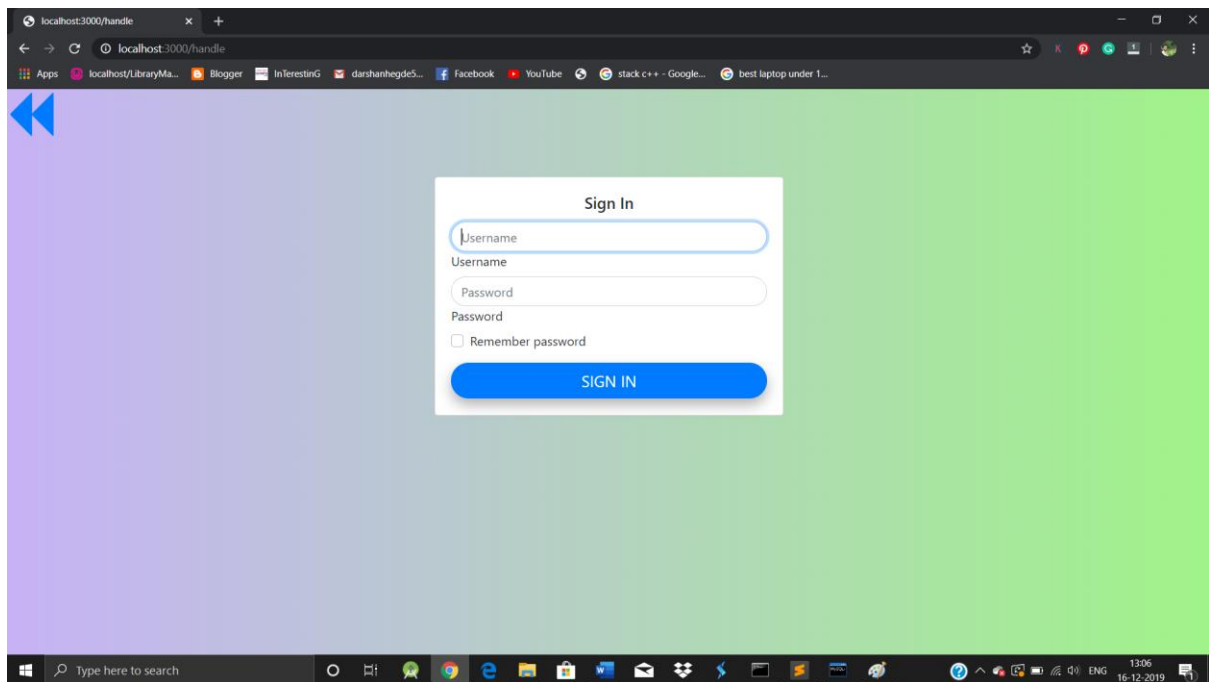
localhost:3000/handle
localhost:3000/handle
Apps localhost/LibraryMa... Blogger InTerestinG darshanhegde5... Facebook YouTube stack c++ - Google... best laptop under 1...

Sign In
Username
Username
Password
Password
Remember password
SIGN IN

Type here to search
ENG 13:06 16-12-2019